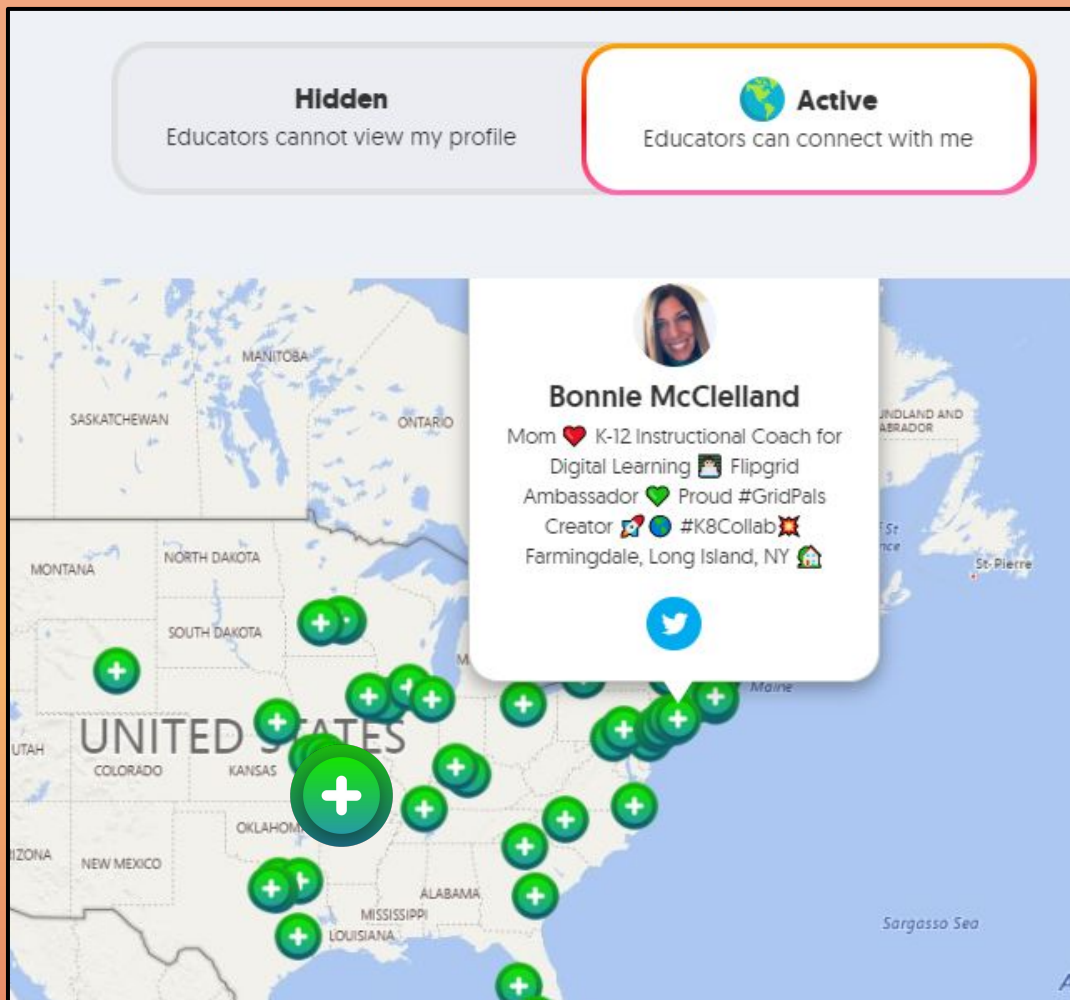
Hidden
Educators cannot view my profile

Active
Educators can connect with me

Bonnie McClelland

Mom K-12 Instructional Coach for Digital Learning Flipgrid Ambassador Proud #GridPals Creator #K8Collab Farmingdale, Long Island, NY

MANITOBA
SASKATCHEWAN
ONTARIO
UNDLAND AND ABRADOR
NORTH DAKOTA
MONTANA
St-Pierre
SOUTH DAKOTA
Maine
UTAH
UNITED STATES
COLORADO
KANSAS
OKLAHOMA
IZONA
NEW MEXICO
ALABAMA
MISSISSIPPI
LOUISIANA
Sargasso Sea